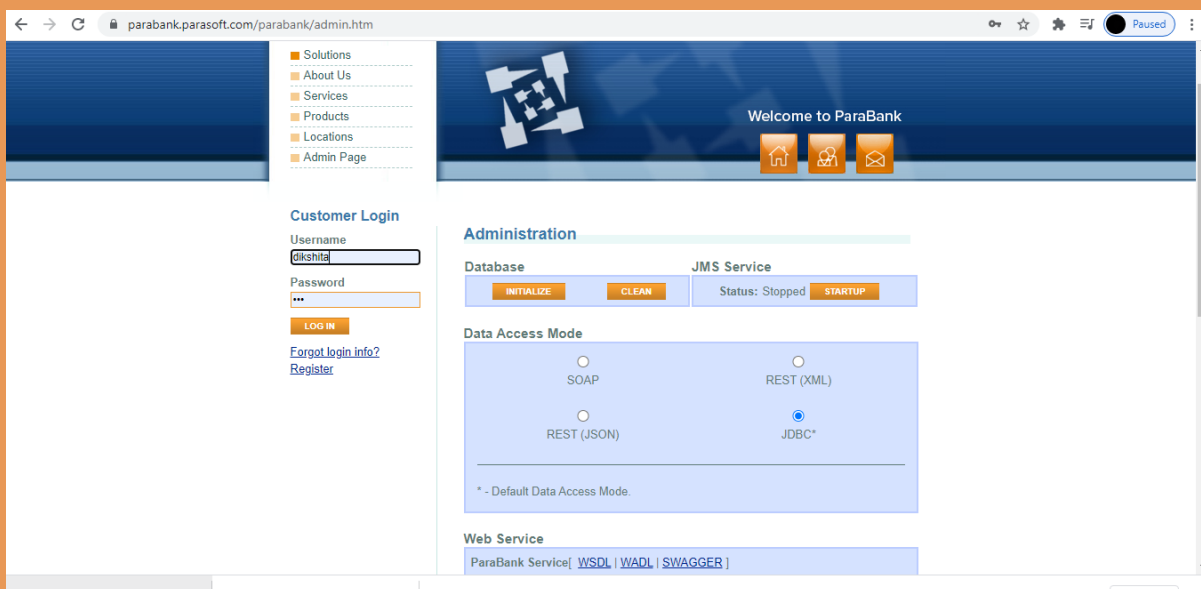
parabank.parasoft.com/parabank/admin.htm

Paused

Solutions
About Us
Services
Products
Locations
Admin Page

Welcome to ParaBank

Customer Login
Username
dikshita
Password
•••
LOG IN
Forgot login info?
Register

Administration

Database
INITIALIZE CLEAN

JMS Service
Status: Stopped STARTUP

Data Access Mode
SOAP
REST (XML)
REST (JSON)
JDBC*

* - Default Data Access Mode.

Web Service
ParaBank Service[ WSDL | WADL | SWAGGER ]